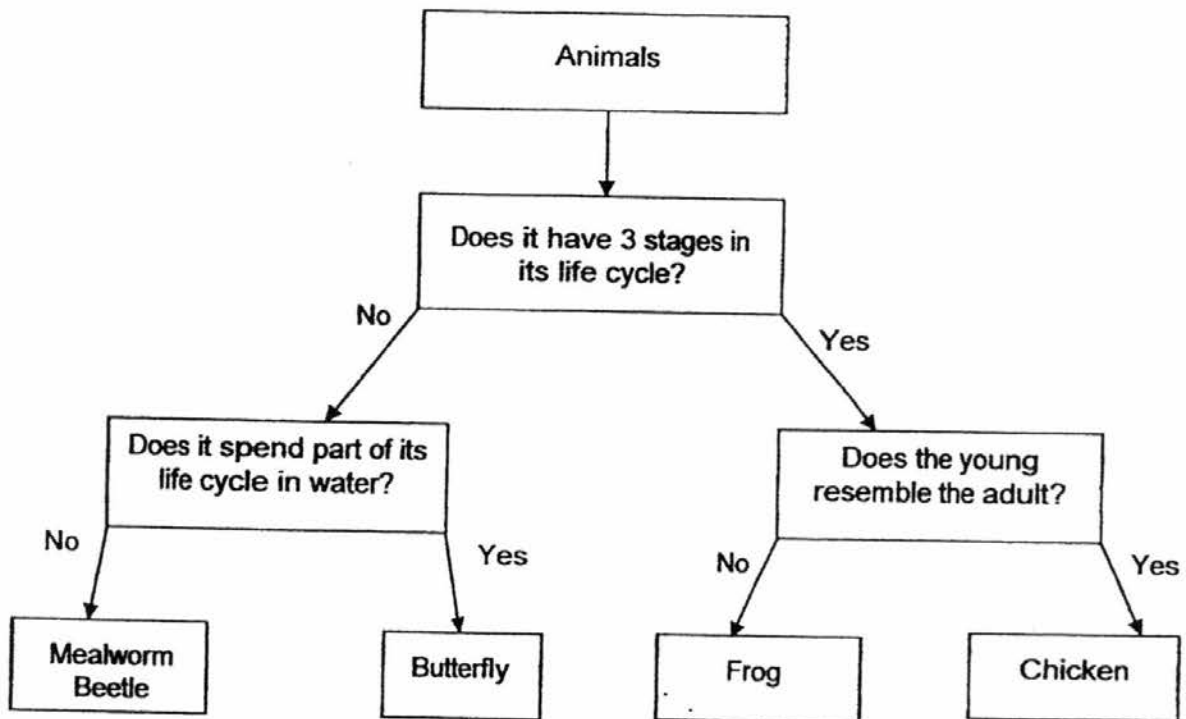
Animals

Does it have 3 stages in its life cycle?

No

Yes

Does it spend part of its life cycle in water?

Does the young resemble the adult?

No

Yes

No

Yes

Mealworm Beetle

Butterfly

Frog

Chicken